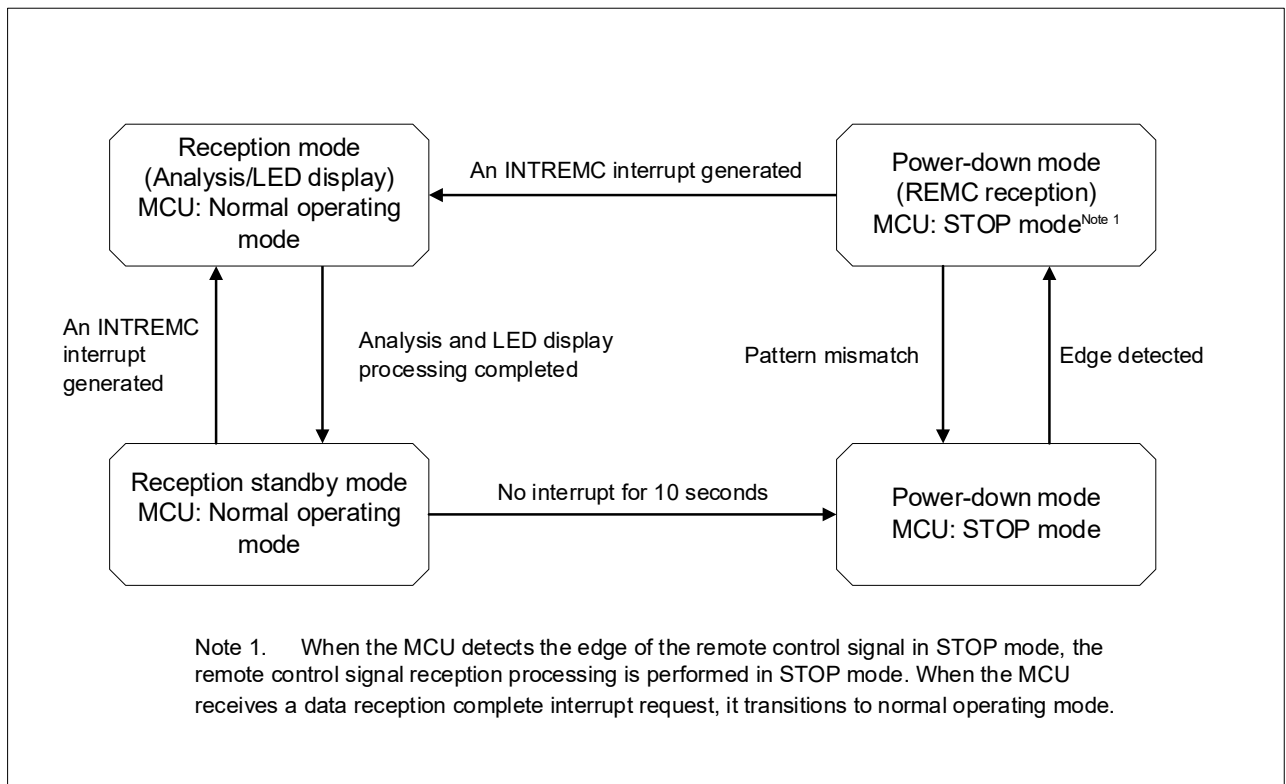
Reception mode (Analysis/LED display) MCU: Normal operating mode

An INTREMC interrupt generated

Power-down mode (REMC reception) MCU: STOP mode$^{\text{Note 1}}$

An INTREMC interrupt generated

Analysis and LED display processing completed

Pattern mismatch

Edge detected

Reception standby mode MCU: Normal operating mode

No interrupt for 10 seconds

Power-down mode MCU: STOP mode

Note 1. When the MCU detects the edge of the remote control signal in STOP mode, the remote control signal reception processing is performed in STOP mode. When the MCU receives a data reception complete interrupt request, it transitions to normal operating mode.